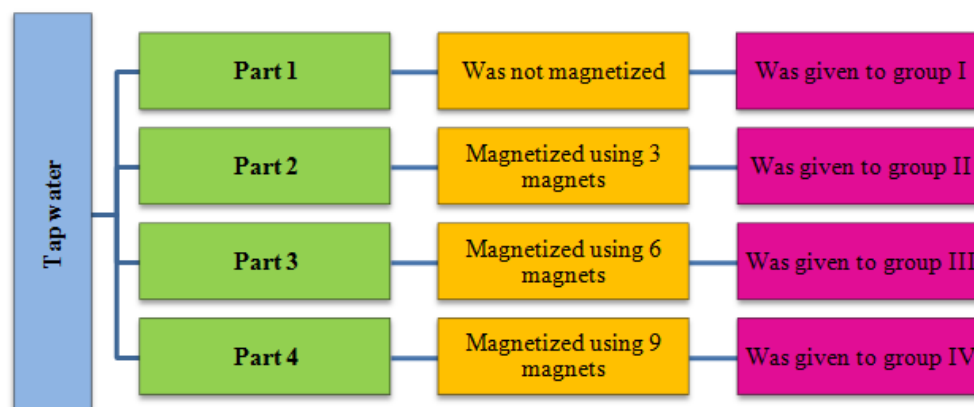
Tap water

Part 1

Was not magnetized

Was given to group I

Part 2

Magnetized using 3 magnets

Was given to group II

Part 3

Magnetized using 6 magnets

Was given to group III

Part 4

Magnetized using 9 magnets

Was given to group IV